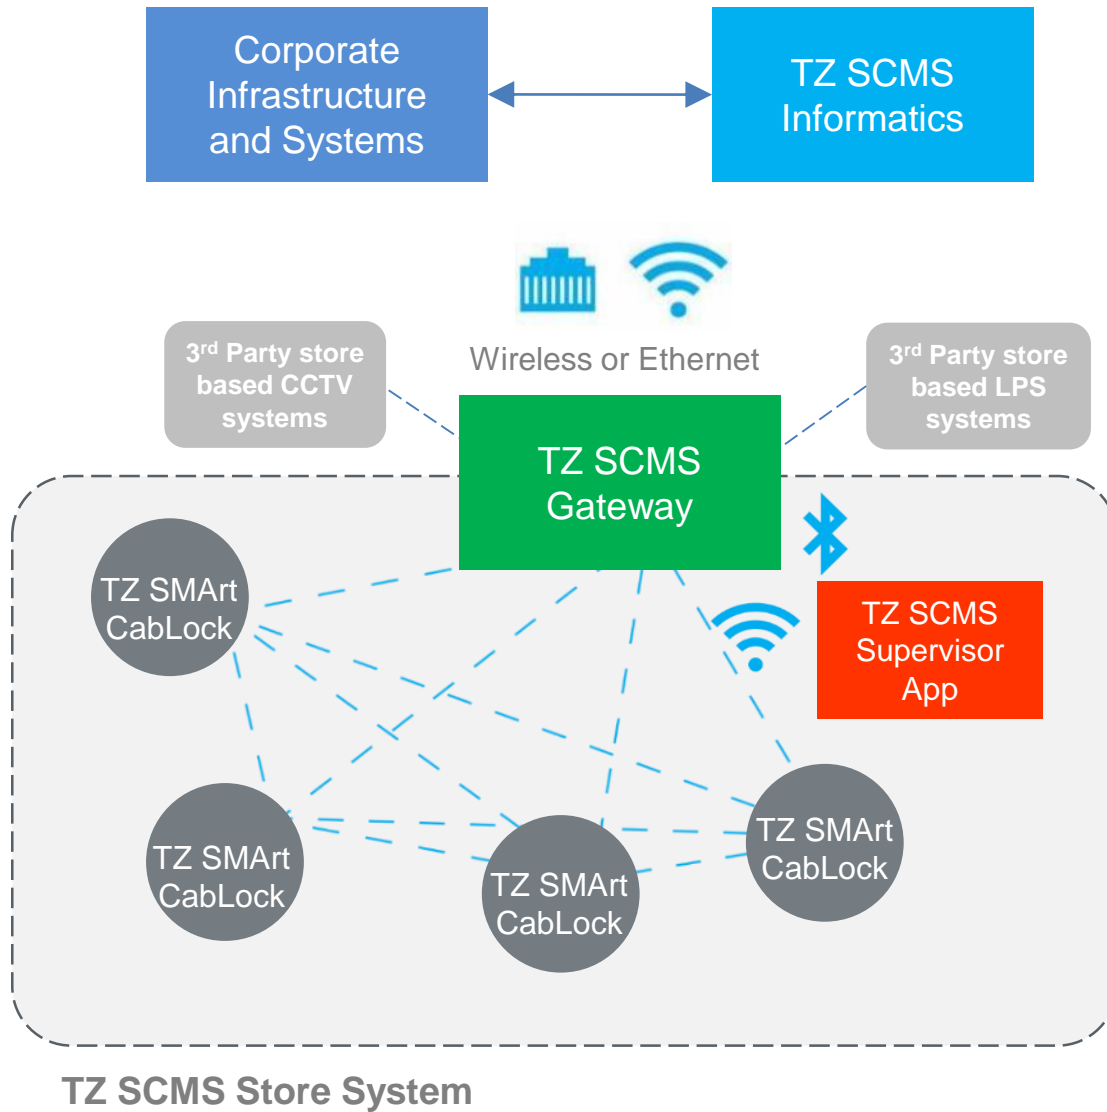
Corporate Infrastructure and Systems

TZ SCMS Informatics

Wireless or Ethernet

3$^{rd}$ Party store based CCTV systems

3$^{rd}$ Party store based LPS systems

TZ SCMS Gateway

TZ SMArt CabLock

TZ SCMS Supervisor App

TZ SMArt CabLock

TZ SMArt CabLock

TZ SMArt CabLock

TZ SCMS Store System